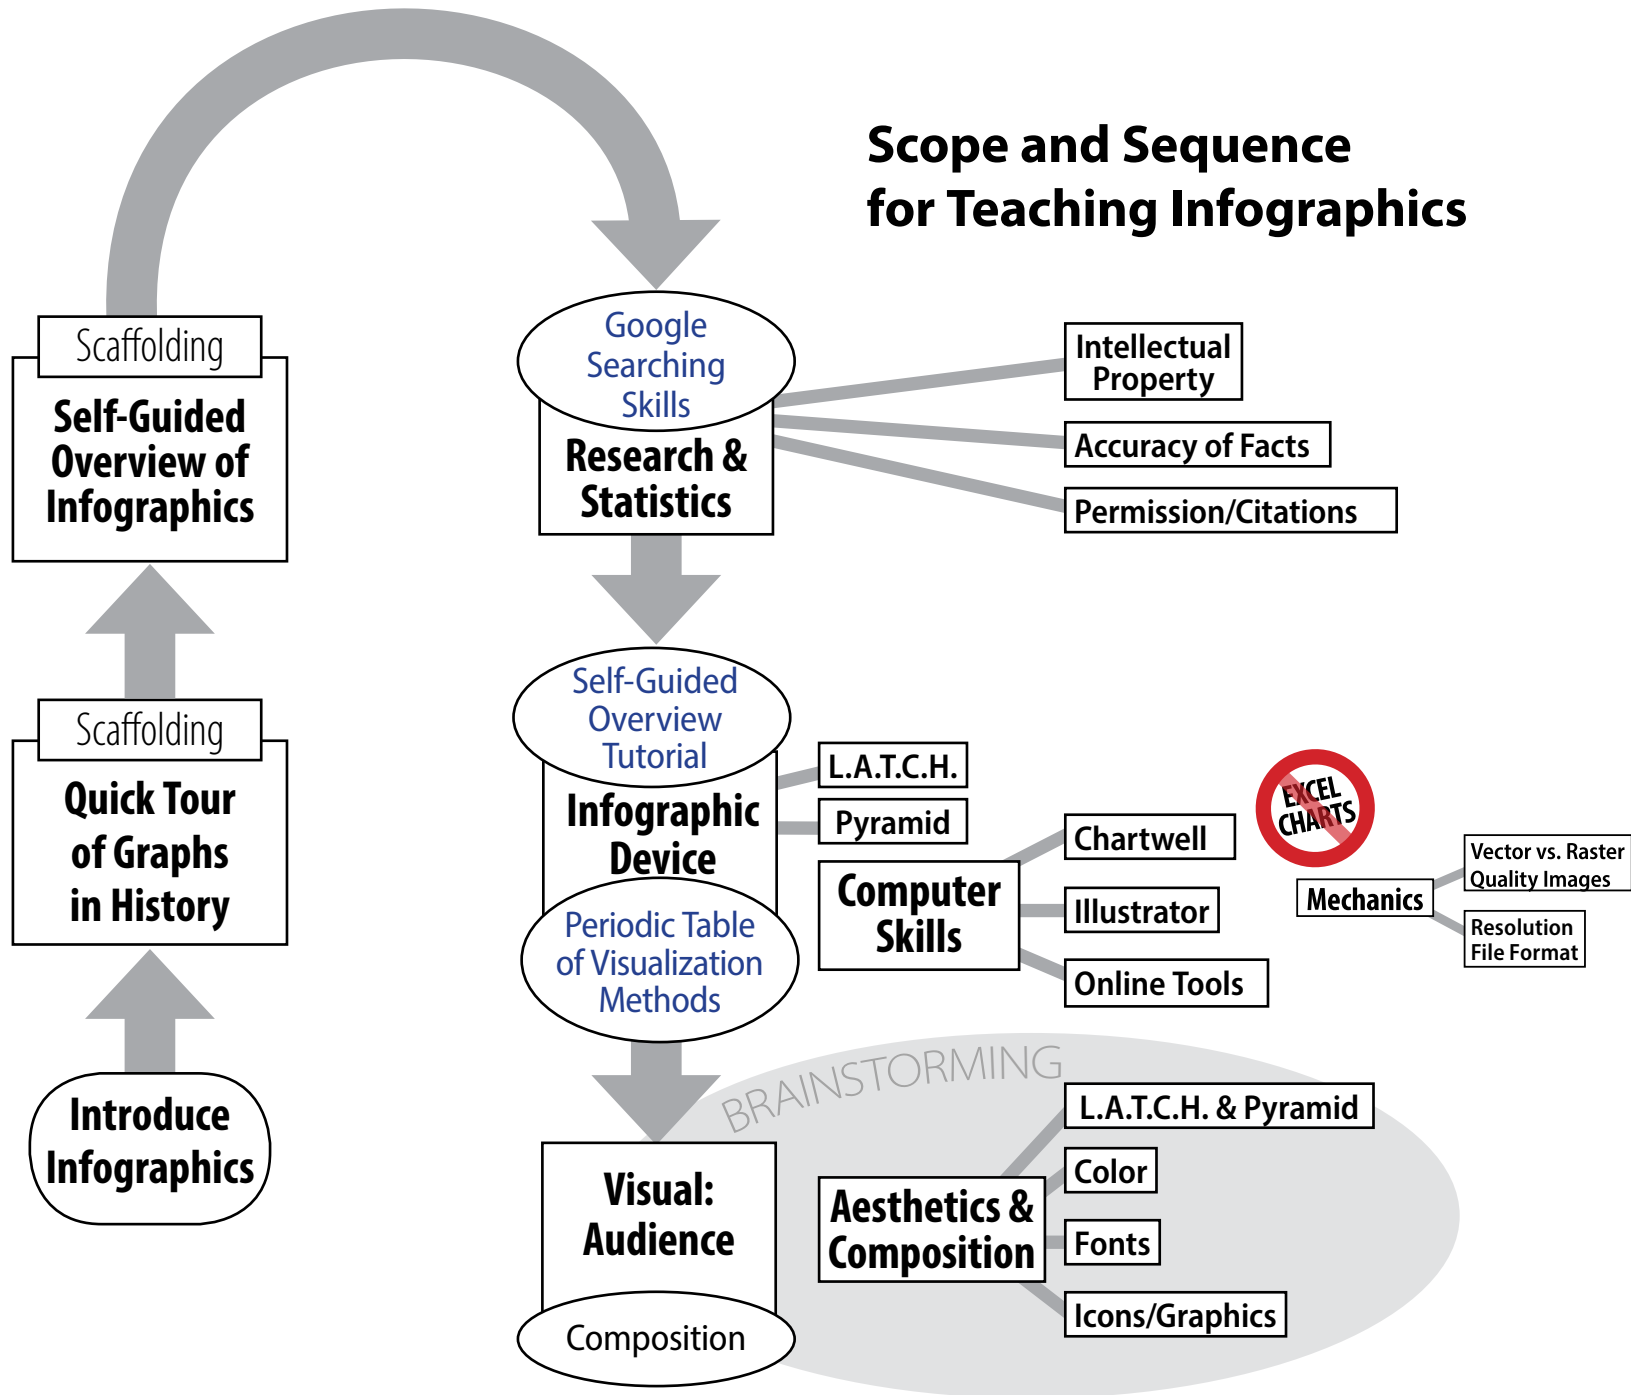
Scope and Sequence
for Teaching Infographics

Scaffolding

Self-Guided Overview of Infographics

Scaffolding

Quick Tour of Graphs in History

Introduce Infographics

Google Searching Skills

Research & Statistics

Intellectual Property

Accuracy of Facts

Permission/Citations

Self-Guided Overview Tutorial

Infographic Device

Periodic Table of Visualization Methods

L.A.T.C.H.

Pyramid

Computer Skills

Chartwell

Illustrator

Online Tools

EXCEL CHARTS

Mechanics

Vector vs. Raster Quality Images

Resolution File Format

BRAINSTORMING

Visual: Audience

Composition

Aesthetics & Composition

L.A.T.C.H. & Pyramid

Color

Fonts

Icons/Graphics